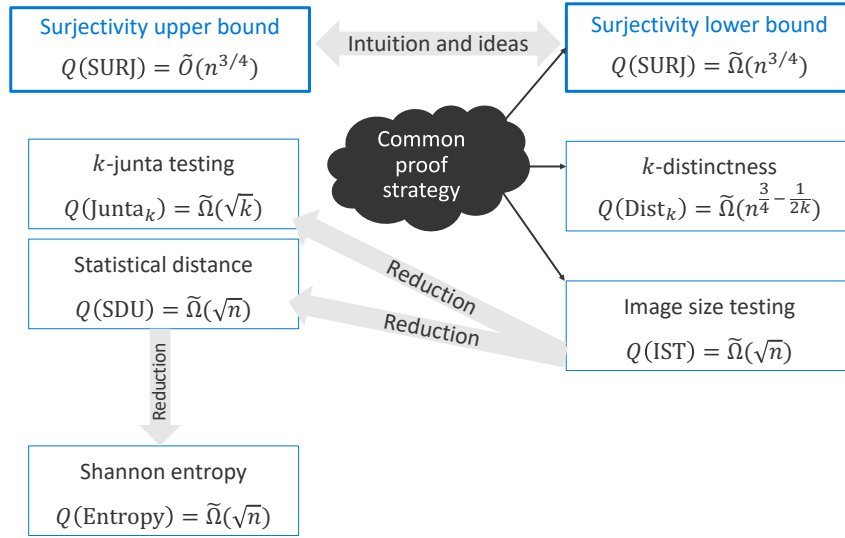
Surjectivity upper bound
$Q(\mathrm{SURJ}) = \tilde{O}(n^{3/4})$

Intuition and ideas

Surjectivity lower bound
$Q(\mathrm{SURJ}) = \tilde{\Omega}(n^{3/4})$

Common proof strategy

$k$-junta testing
$Q(\mathrm{Junta}_k) = \tilde{\Omega}(\sqrt{k})$

$k$-distinctness
$Q(\mathrm{Dist}_k) = \tilde{\Omega}(n^{\frac{3}{4}-\frac{1}{2k}})$

Statistical distance
$Q(\mathrm{SDU}) = \tilde{\Omega}(\sqrt{n})$

Reduction

Reduction

Image size testing
$Q(\mathrm{IST}) = \tilde{\Omega}(\sqrt{n})$

Reduction

Shannon entropy
$Q(\mathrm{Entropy}) = \tilde{\Omega}(\sqrt{n})$